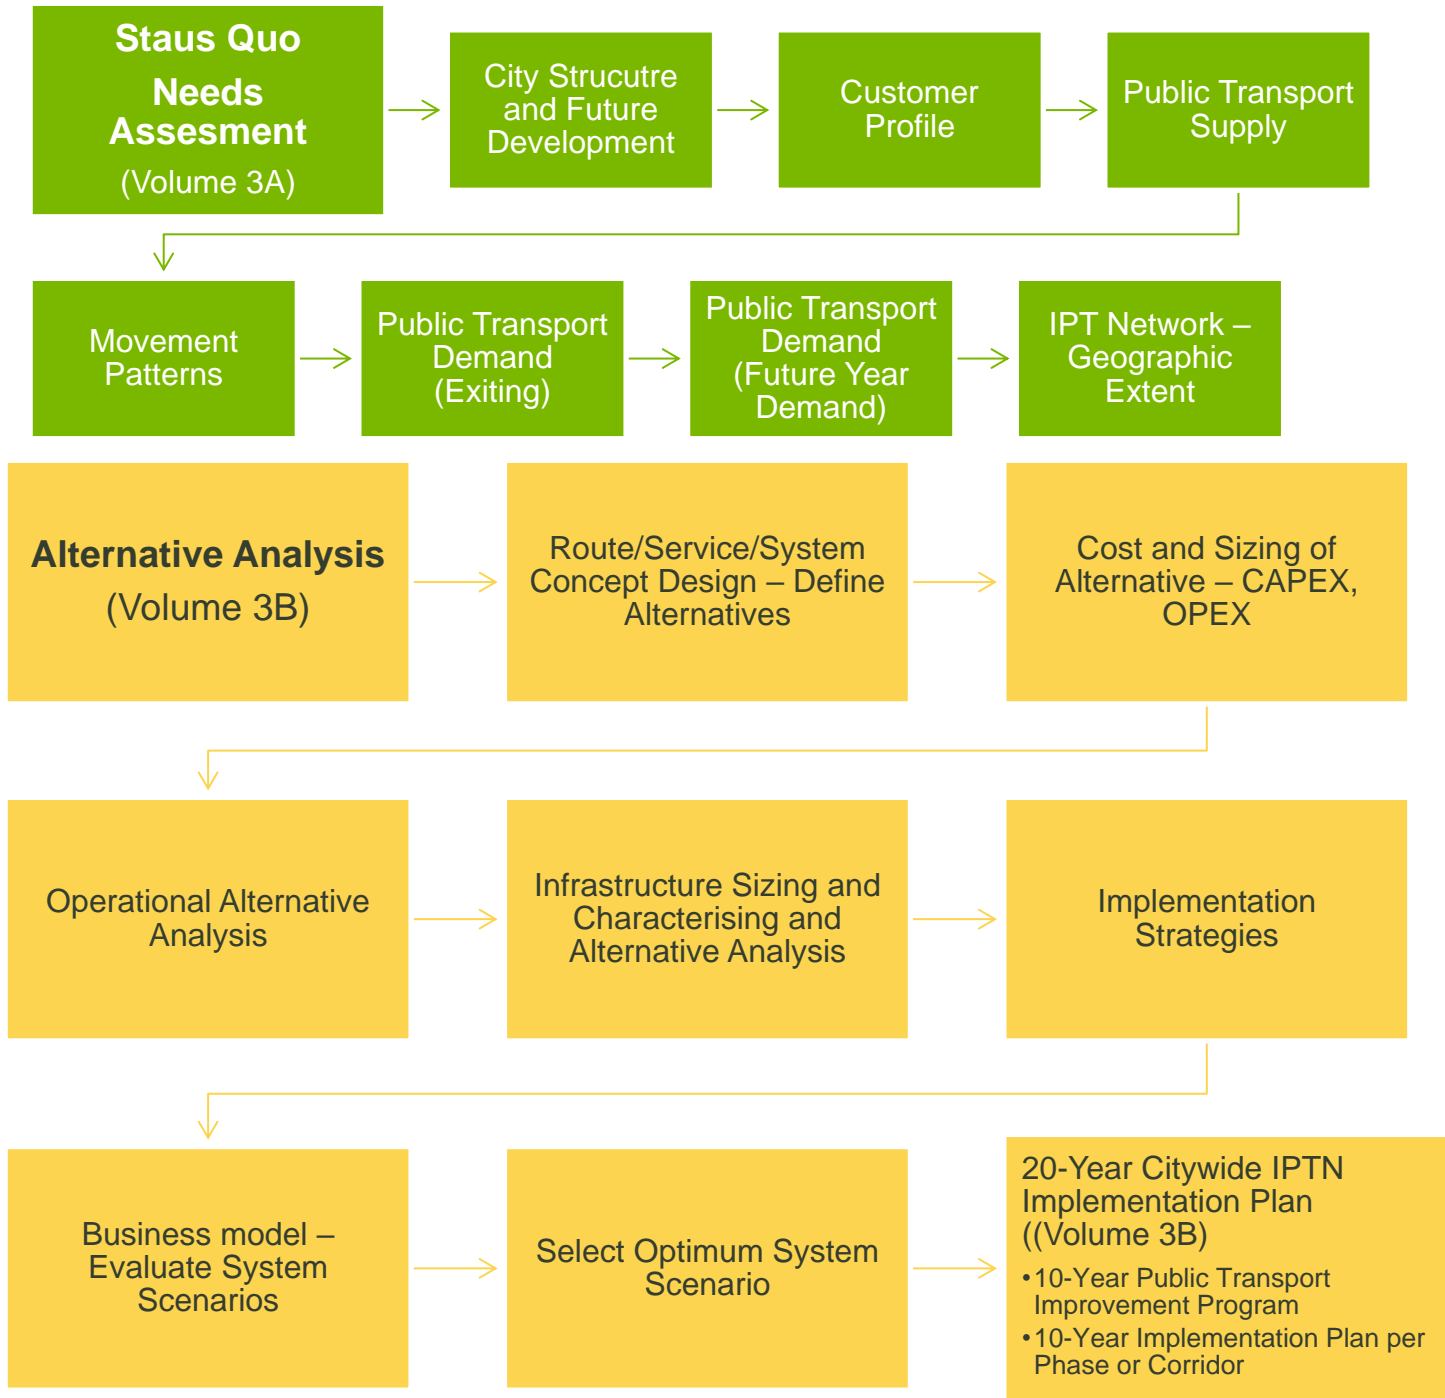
Staus Quo
Needs Assesment
(Volume 3A)

City Strucutre and Future Development

Customer Profile

Public Transport Supply

Movement Patterns

Public Transport Demand (Exiting)

Public Transport Demand (Future Year Demand)

IPT Network – Geographic Extent

Alternative Analysis
(Volume 3B)

Route/Service/System Concept Design – Define Alternatives

Cost and Sizing of Alternative – CAPEX, OPEX

Operational Alternative Analysis

Infrastructure Sizing and Characterising and Alternative Analysis

Implementation Strategies

Business model – Evaluate System Scenarios

Select Optimum System Scenario

20-Year Citywide IPTN Implementation Plan ((Volume 3B)

• 10-Year Public Transport Improvement Program
• 10-Year Implementation Plan per Phase or Corridor